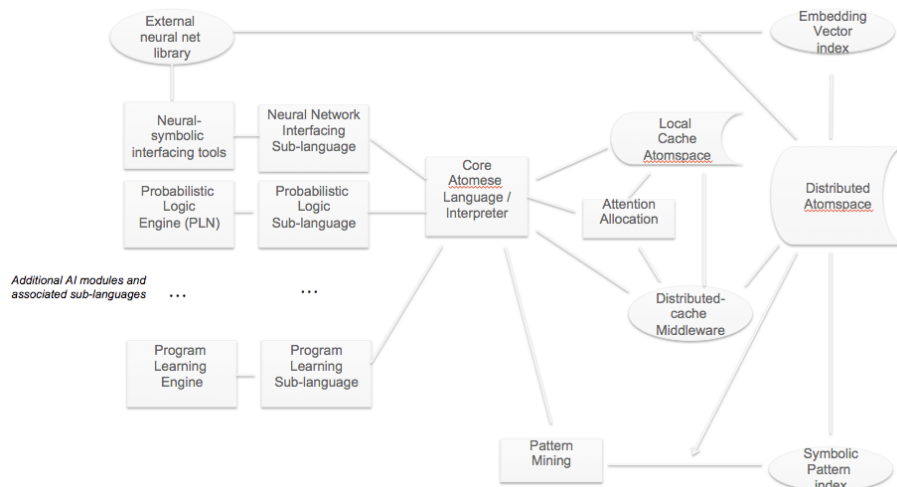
External neural net library

Embedding Vector index

Neural-symbolic interfacing tools

Neural Network Interfacing Sub-language

Local Cache Atomspace

Core Atomese Language / Interpreter

Distributed Atomspace

Probabilistic Logic Engine (PLN)

Probabilistic Logic Sub-language

Attention Allocation

Additional AI modules and associated sub-languages

...

...

Distributed-cache Middleware

Program Learning Engine

Program Learning Sub-language

Pattern Mining

Symbolic Pattern index